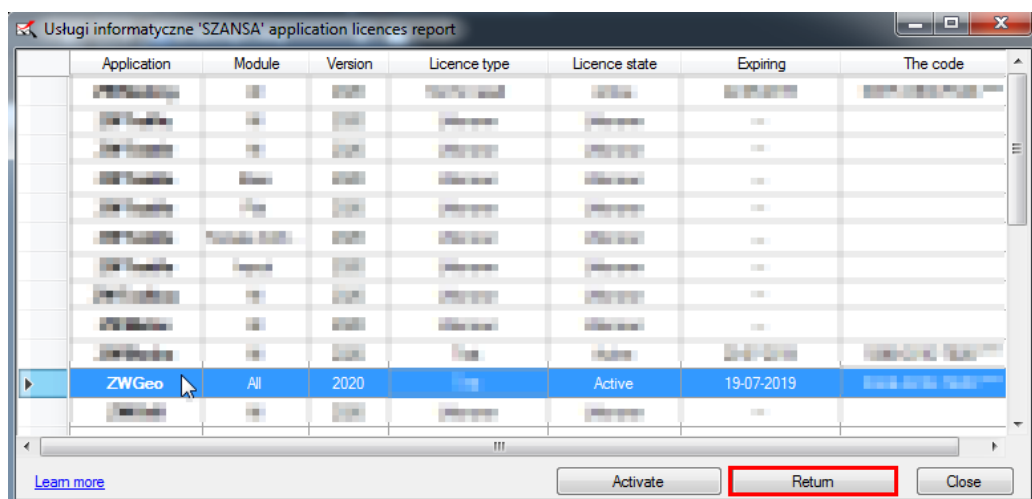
Usługi informatyczne 'SZANSA' application licences report

| Application | Module | Version | Licence type | Licence state | Expiring | The code |
|---|---|---|---|---|---|---|
| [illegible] | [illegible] | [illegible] | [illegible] | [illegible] | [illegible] | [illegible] |
| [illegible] | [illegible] | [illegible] | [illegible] | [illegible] | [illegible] | |
| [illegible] | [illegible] | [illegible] | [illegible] | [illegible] | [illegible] | |
| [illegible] | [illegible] | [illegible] | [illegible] | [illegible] | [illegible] | |
| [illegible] | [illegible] | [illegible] | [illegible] | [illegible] | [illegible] | |
| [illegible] | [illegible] | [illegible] | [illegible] | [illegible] | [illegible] | |
| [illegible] | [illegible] | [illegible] | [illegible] | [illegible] | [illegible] | |
| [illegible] | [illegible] | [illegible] | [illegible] | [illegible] | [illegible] | |
| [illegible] | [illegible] | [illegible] | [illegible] | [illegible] | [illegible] | |
| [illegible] | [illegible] | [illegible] | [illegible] | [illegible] | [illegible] | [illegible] |
| ZWGeo | All | 2020 | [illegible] | Active | 19-07-2019 | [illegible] |
| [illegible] | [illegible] | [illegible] | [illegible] | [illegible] | | |

Learn more

Activate

Return

Close